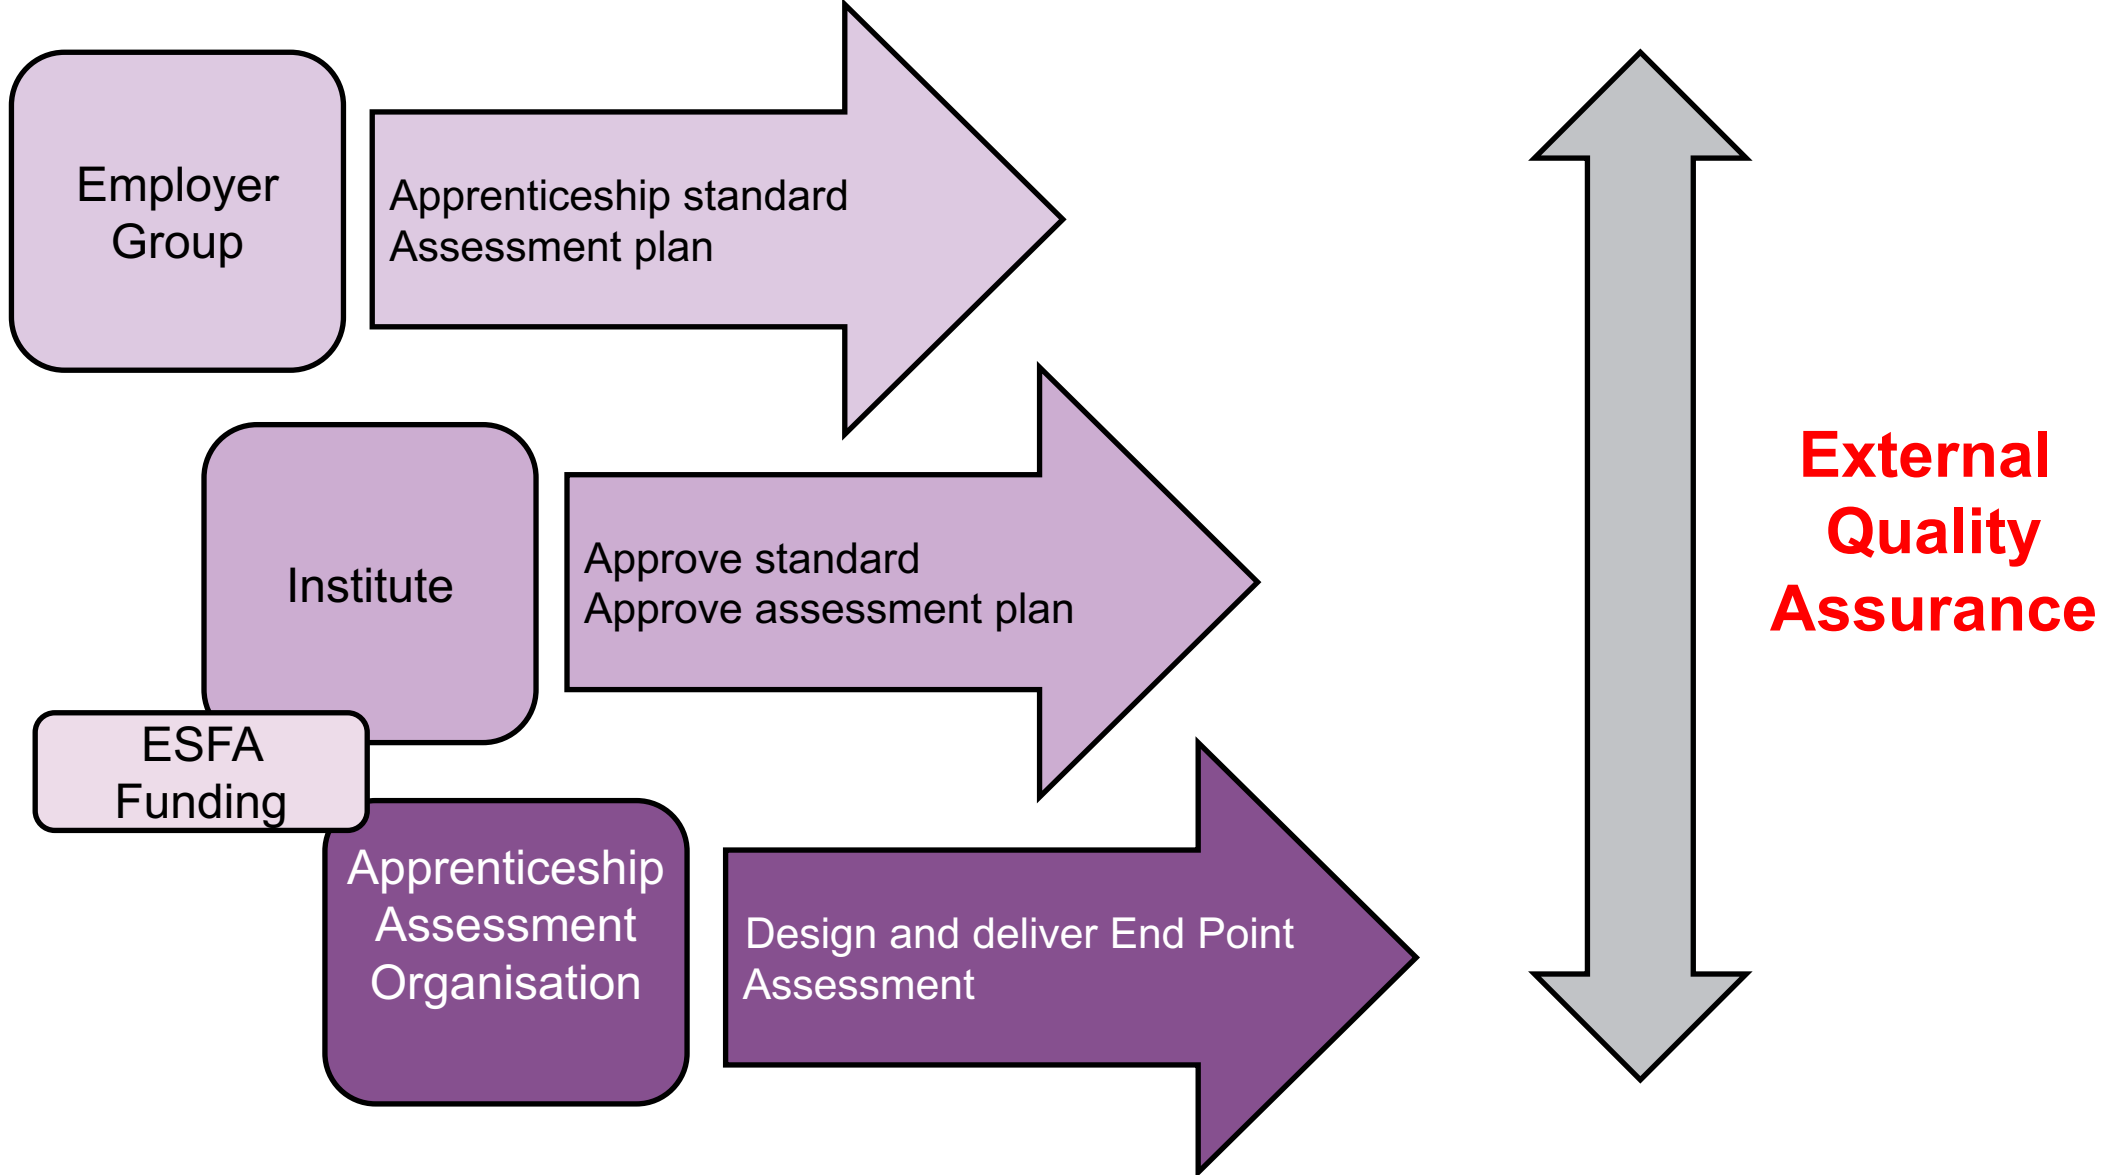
Employer Group

Apprenticeship standard
Assessment plan

Institute

Approve standard
Approve assessment plan

ESFA Funding

Apprenticeship Assessment Organisation

Design and deliver End Point Assessment

External Quality Assurance